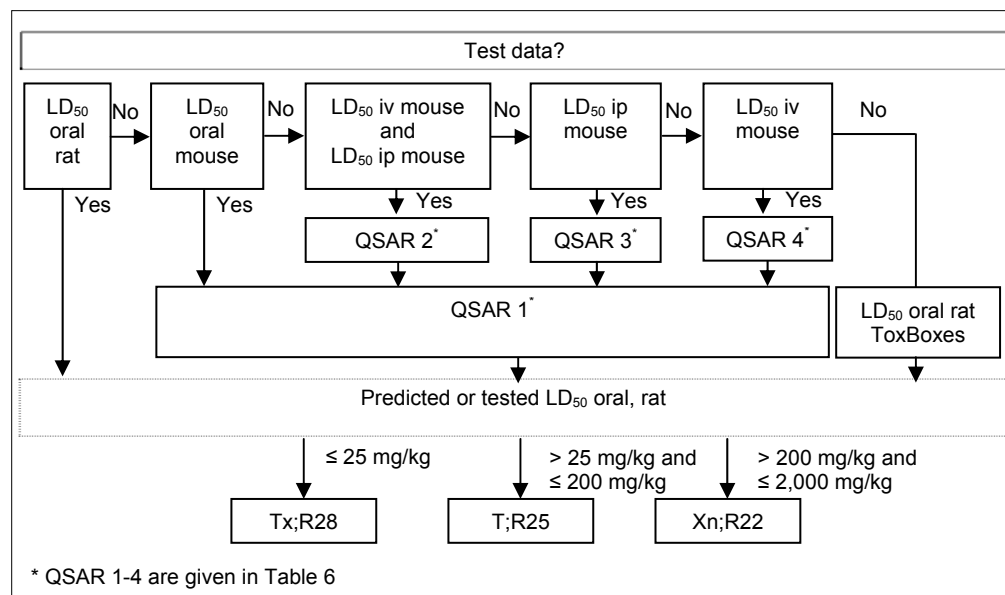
Test data?

$LD_{50}$ oral rat

No

$LD_{50}$ oral mouse

No

$LD_{50}$ iv mouse and $LD_{50}$ ip mouse

No

$LD_{50}$ ip mouse

No

$LD_{50}$ iv mouse

No

Yes

Yes

Yes

Yes

Yes

QSAR 2*

QSAR 3*

QSAR 4*

QSAR 1*

$LD_{50}$ oral rat ToxBoxes

Predicted or tested $LD_{50}$ oral, rat

≤ 25 mg/kg

> 25 mg/kg and ≤ 200 mg/kg

> 200 mg/kg and ≤ 2,000 mg/kg

Tx;R28

T;R25

Xn;R22

* QSAR 1-4 are given in Table 6